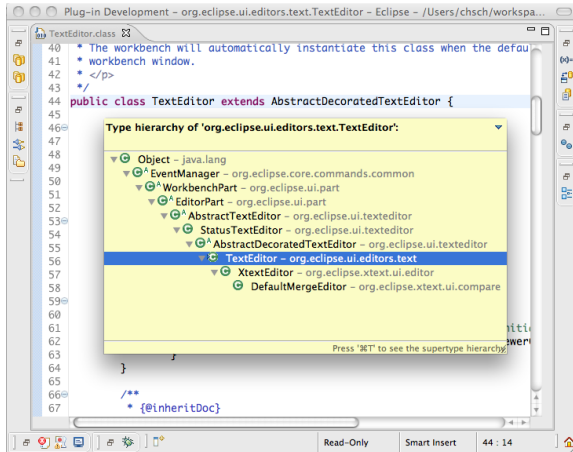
Plug-in Development – org.eclipse.ui.editors.text.TextEditor – Eclipse – /Users/chsch/workspa...

TextEditor.class

40 * The workbench will automatically instantiate this class when the defau
41 * workbench window.
42 * </p>
43 */
44 public class TextEditor extends AbstractDecoratedTextEditor {
45
46
47
48
49
50
51
52
53
54
55
56
57
58
59
60
61
62
63
64 }
65
66 /**
67 * {@inheritDoc}

Type hierarchy of 'org.eclipse.ui.editors.text.TextEditor':

Object – java.lang
EventManager – org.eclipse.core.commands.common
WorkbenchPart – org.eclipse.ui.part
EditorPart – org.eclipse.ui.part
AbstractTextEditor – org.eclipse.ui.texteditor
StatusTextEditor – org.eclipse.ui.texteditor
AbstractDecoratedTextEditor – org.eclipse.ui.texteditor
TextEditor – org.eclipse.ui.editors.text
XtextEditor – org.eclipse.xtext.ui.editor
DefaultMergeEditor – org.eclipse.xtext.ui.compare

Press '⌘T' to see the supertype hierarchy

Read-Only | Smart Insert | 44 : 14